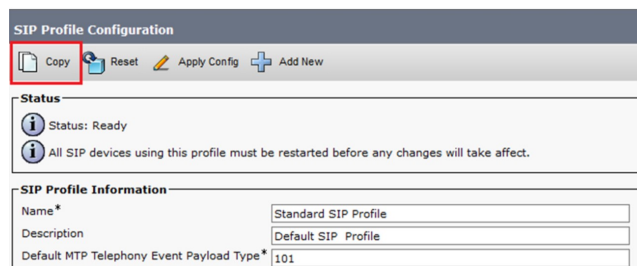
SIP Profile Configuration

Copy Reset Apply Config Add New

Status

Status: Ready

All SIP devices using this profile must be restarted before any changes will take affect.

SIP Profile Information

| | |
|---|---|
| Name* | Standard SIP Profile |
| Description | Default SIP Profile |
| Default MTP Telephony Event Payload Type* | 101 |